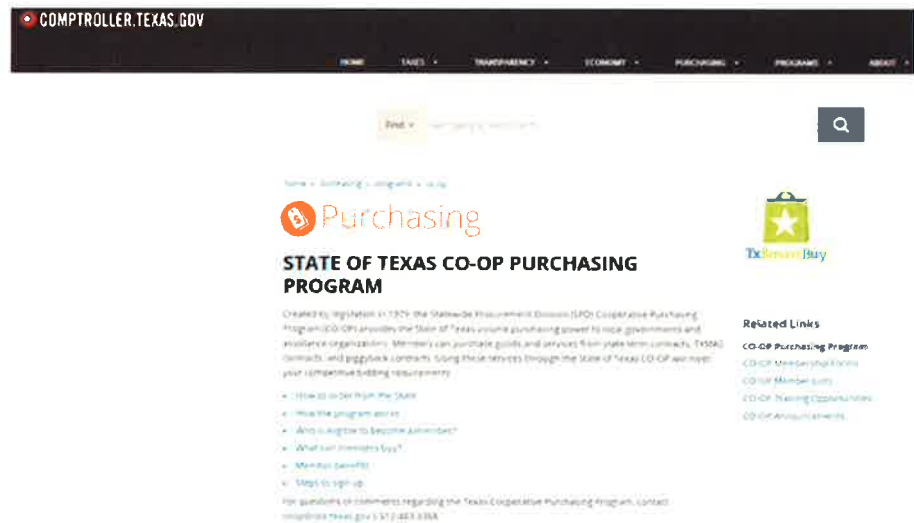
COMPTROLLER.TEXAS.GOV

HOME TAXES TRANSPARENCY ECONOMY PURCHASING PROGRAMS ABOUT

Find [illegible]

Home » Purchasing » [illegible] » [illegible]

Purchasing

STATE OF TEXAS CO-OP PURCHASING PROGRAM

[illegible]

- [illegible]
- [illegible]
- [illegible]
- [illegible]
- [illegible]
- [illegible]

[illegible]

TxSmartBuy

Related Links

CO-OP Purchasing Program
CO-OP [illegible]
CO-OP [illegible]
CO-OP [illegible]
CO-OP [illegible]